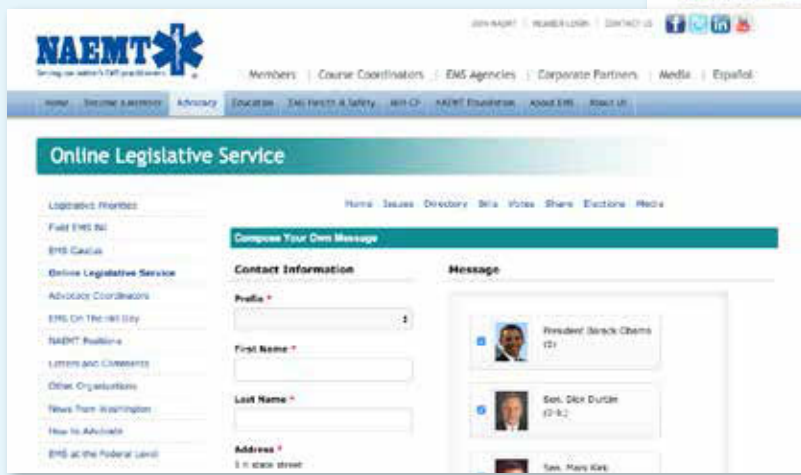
NAEMT
Serving our nation's EMS practitioners

JOIN NAEMT | MEMBER LOGIN | CONTACT US

Members | Course Coordinators | EMS Agencies | Corporate Partners | Media | Español

Home | Become a Member | Advocacy | Education | EMS Health & Safety | MIH-CP | NAEMT Foundation | About EMS | About Us

Online Legislative Service

Legislative Priorities
Field EMS Bill
EMS Caucus
Online Legislative Service
Advocacy Coordinators
EMS On The Hill Day
NAEMT Positions
Letters and Comments
Other Organizations
News from Washington
How to Advocate
EMS at the Federal Level

Home Issues Directory Bills Votes Share Elections Media

Compose Your Own Message

Contact Information

Prefix *

First Name *

Last Name *

Address *
1 n state street

Message

President Barack Obama
(D)

Sen. Dick Durbin
(D-IL)

Sen. Mark Kirk